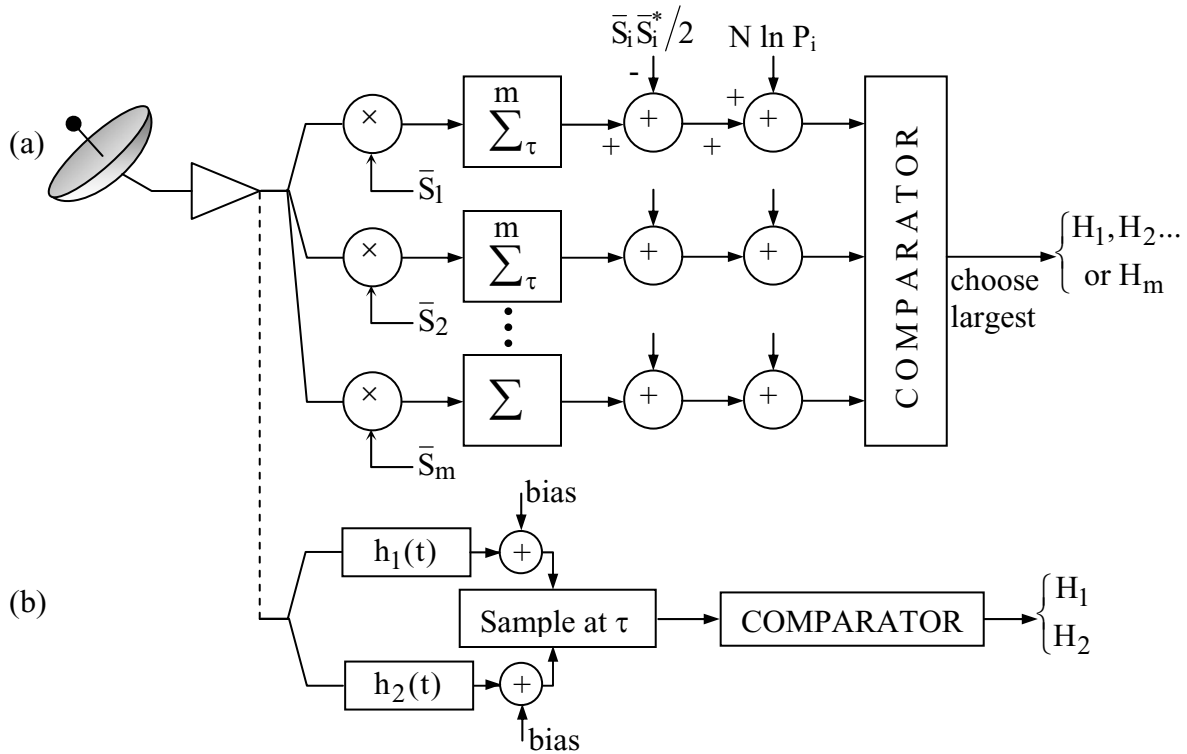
$\bar{S}_i\bar{S}_i^*/2$
N ln $P_i$

(a)

-
+
+
+

×
$\sum_{\tau}^{m}$
+
+

$\bar{S}_1$

×
$\sum_{\tau}^{m}$
+
+

$\bar{S}_2$

×
$\sum$
+
+

$\bar{S}_m$

C O M P A R A T O R

choose largest

$\begin{cases} H_1, H_2 ... \\ \text{or } H_m \end{cases}$

bias

(b)

$h_1(t)$
+
Sample at τ
COMPARATOR
$\begin{cases} H_1 \\ H_2 \end{cases}$
$h_2(t)$
+

bias